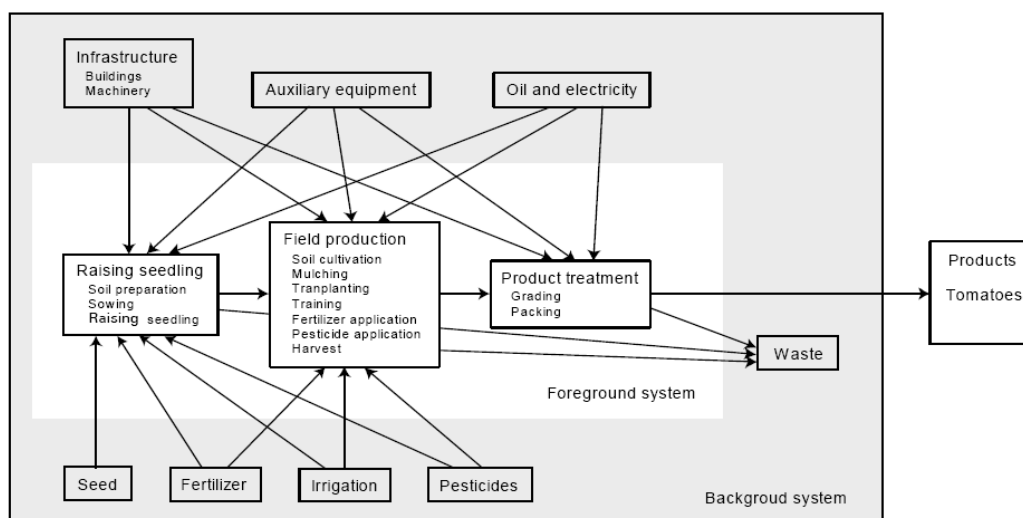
Infrastructure
Buildings
Machinery

Auxiliary equipment

Oil and electricity

Raising seedling
Soil preparation
Sowing
Raising seedling

Field production
Soil cultivation
Mulching
Tranplanting
Training
Fertilizer application
Pesticide application
Harvest

Product treatment
Grading
Packing

Products
Tomatoes

Waste

Foreground system

Seed

Fertilizer

Irrigation

Pesticides

Backgroud system